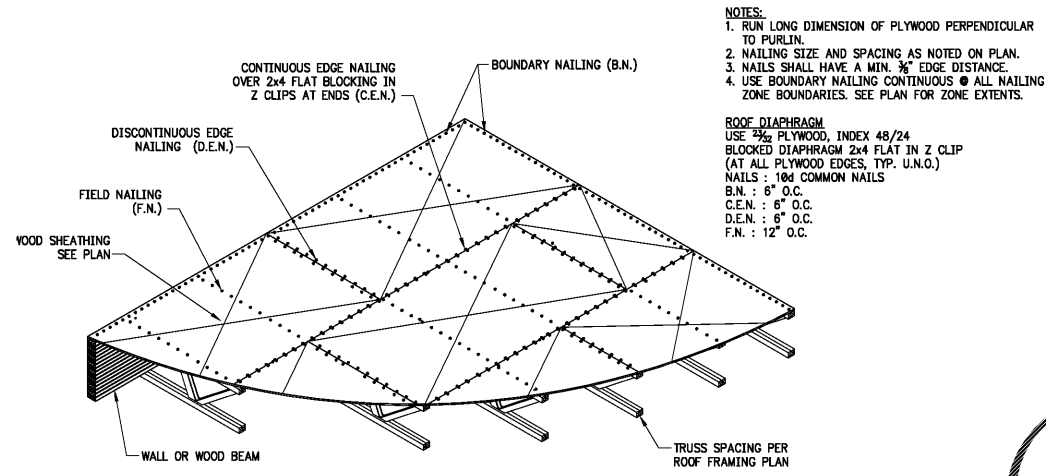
NOTES:
1. RUN LONG DIMENSION OF PLYWOOD PERPENDICULAR TO PURLIN.
2. NAILING SIZE AND SPACING AS NOTED ON PLAN.
3. NAILS SHALL HAVE A MIN. $\frac{3}{8}$" EDGE DISTANCE.
4. USE BOUNDARY NAILING CONTINUOUS @ ALL NAILING ZONE BOUNDARIES. SEE PLAN FOR ZONE EXTENTS.

ROOF DIAPHRAGM
USE $\frac{23}{32}$ PLYWOOD, INDEX 48/24
BLOCKED DIAPHRAGM 2x4 FLAT IN Z CLIP
(AT ALL PLYWOOD EDGES, TYP. U.N.O.)
NAILS : 10d COMMON NAILS
B.N. : 6" O.C.
C.E.N. : 6" O.C.
D.E.N. : 6" O.C.
F.N. : 12" O.C.

CONTINUOUS EDGE NAILING OVER 2x4 FLAT BLOCKING IN Z CLIPS AT ENDS (C.E.N.)

BOUNDARY NAILING (B.N.)

DISCONTINUOUS EDGE NAILING (D.E.N.)

FIELD NAILING (F.N.)

WOOD SHEATHING SEE PLAN

WALL OR WOOD BEAM

TRUSS SPACING PER ROOF FRAMING PLAN